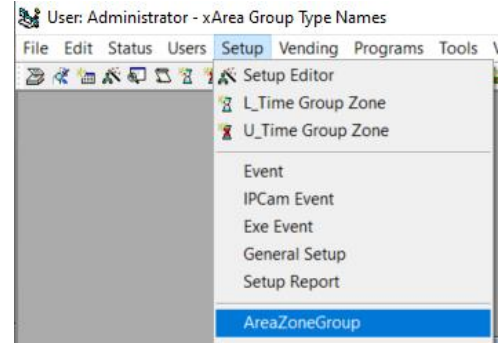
User: Administrator - xArea Group Type Names

File Edit Status Users Setup Vending Programs Tools V

Setup Editor
L_Time Group Zone
U_Time Group Zone
Event
IPCam Event
Exe Event
General Setup
Setup Report
AreaZoneGroup